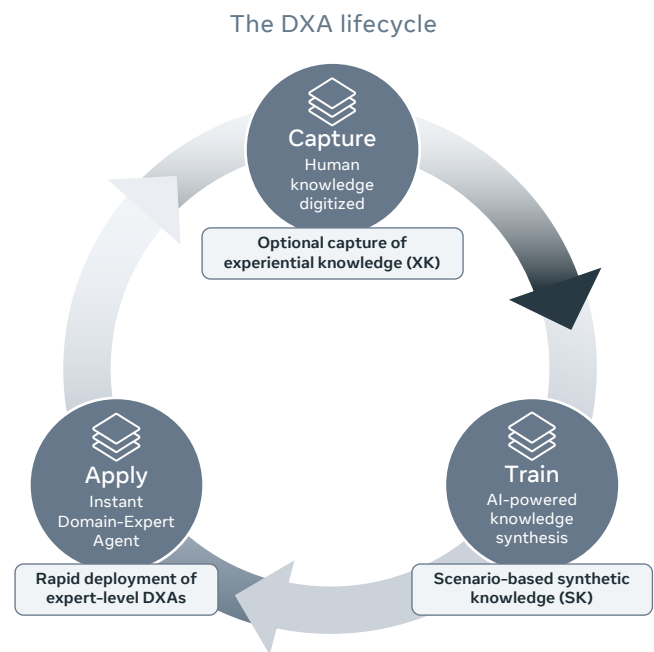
The DXA lifecycle

Capture
Human knowledge digitized

Optional capture of experiential knowledge (XK)

Train
AI-powered knowledge synthesis

Scenario-based synthetic knowledge (SK)

Apply
Instant Domain-Expert Agent

Rapid deployment of expert-level DXAs